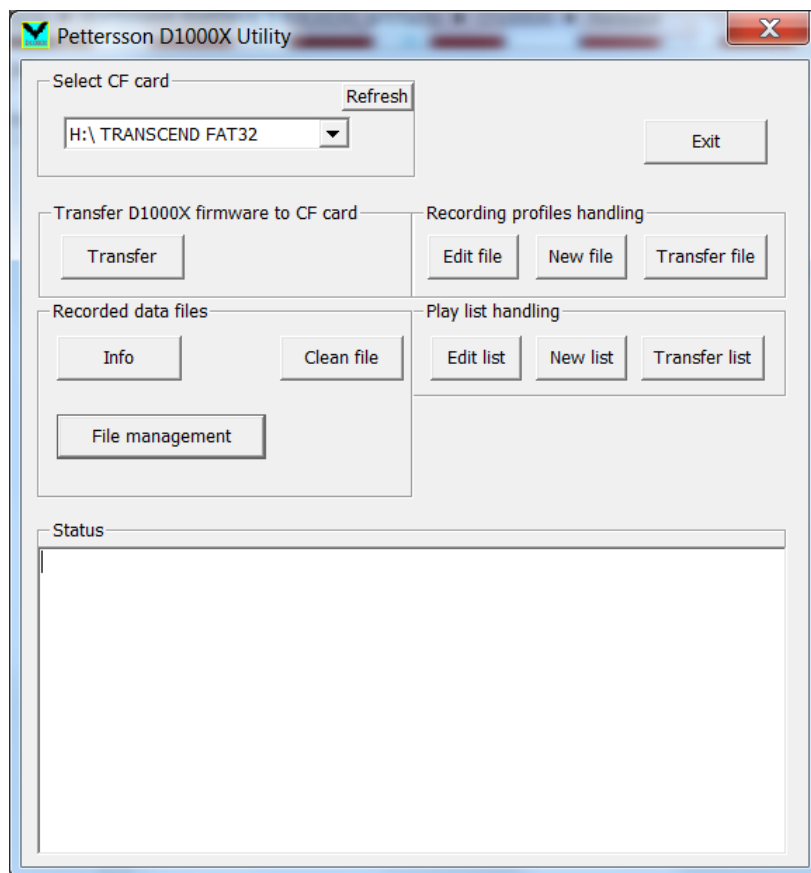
Pettersson D1000X Utility

Select CF card

Refresh

H:\ TRANSCEND FAT32

Exit

Transfer D1000X firmware to CF card

Transfer

Recording profiles handling

Edit file

New file

Transfer file

Recorded data files

Info

Clean file

File management

Play list handling

Edit list

New list

Transfer list

Status